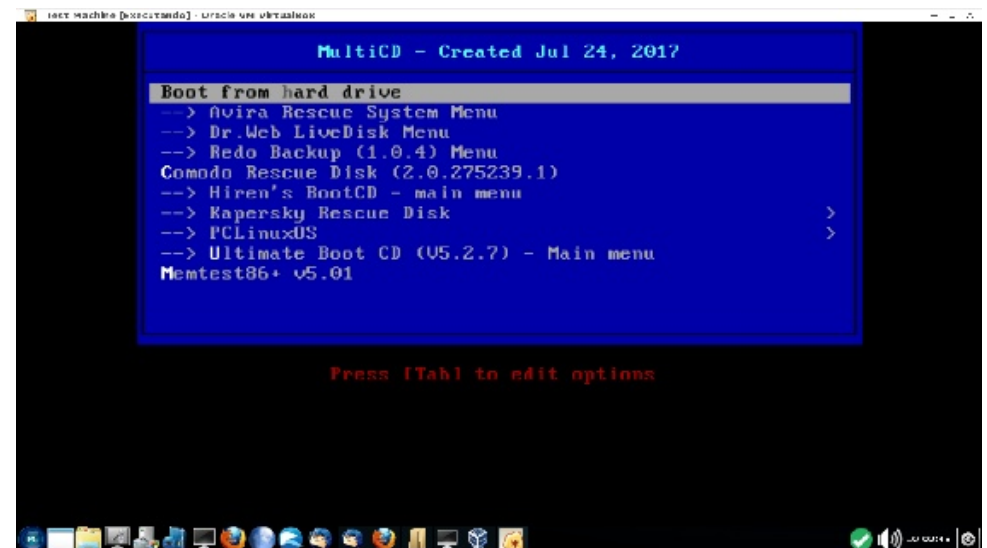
Test Machine [Executando] - Oracle VM VirtualBox

MultiCD - Created Jul 24, 2017

Boot from hard drive
--> Avira Rescue System Menu
--> Dr.Web LiveDisk Menu
--> Redo Backup (1.0.4) Menu
Comodo Rescue Disk (2.0.275239.1)
--> Hiren's BootCD - main menu
--> Kapersky Rescue Disk >
--> PCLinuxOS >
--> Ultimate Boot CD (V5.2.7) - Main menu
Memtest86+ v5.01

Press [Tab] to edit options